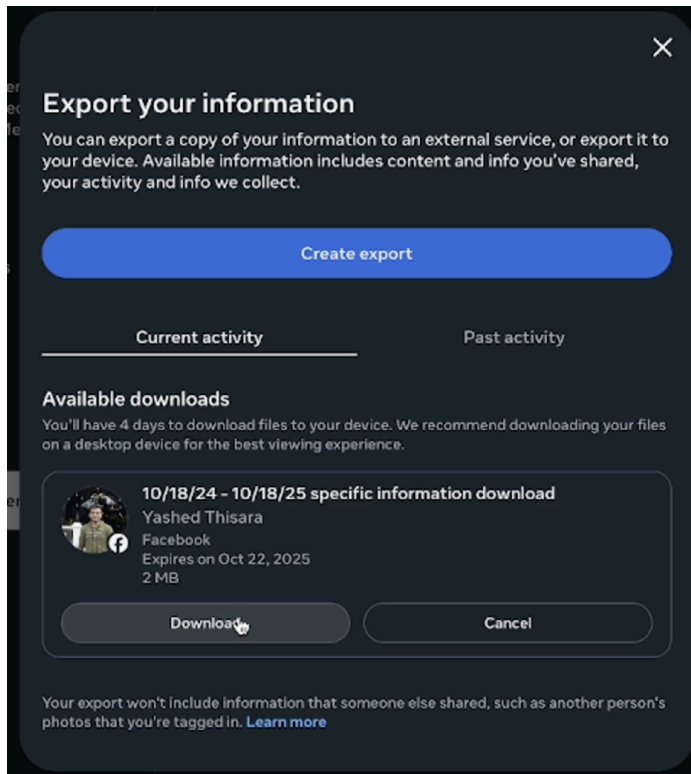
Export your information

You can export a copy of your information to an external service, or export it to your device. Available information includes content and info you've shared, your activity and info we collect.

Create export

Current activity

Past activity

Available downloads

You'll have 4 days to download files to your device. We recommend downloading your files on a desktop device for the best viewing experience.

10/18/24 - 10/18/25 specific information download

Yashed Thisara

Facebook

Expires on Oct 22, 2025

2 MB

Download

Cancel

Your export won't include information that someone else shared, such as another person's photos that you're tagged in. Learn more